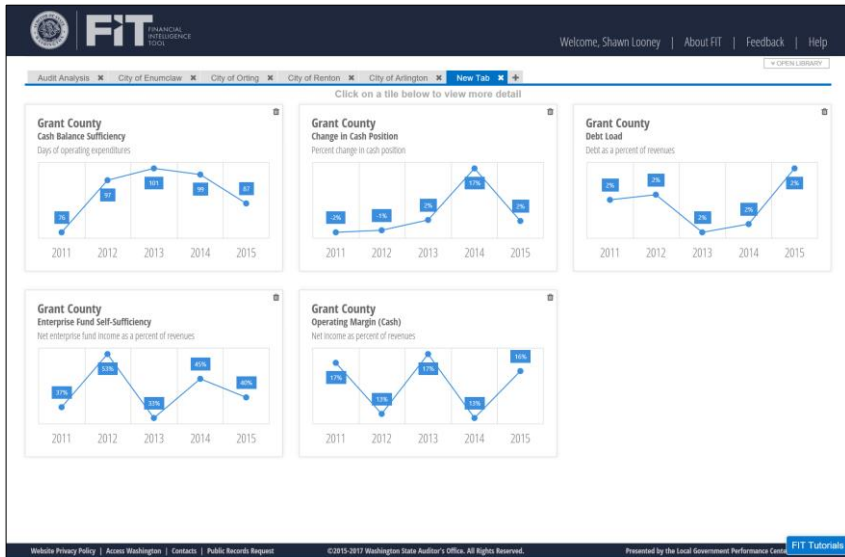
FIT FINANCIAL INTELLIGENCE TOOL

Welcome, Shawn Looney | About FIT | Feedback | Help

▾ OPEN LIBRARY

Audit Analysis ✖ City of Enumclaw ✖ City of Orting ✖ City of Renton ✖ City of Arlington ✖ New Tab ✖ +

Click on a tile below to view more detail

Grant County
Cash Balance Sufficiency
Days of operating expenditures
76 97 101 99 87
2011 2012 2013 2014 2015

Grant County
Change in Cash Position
Percent change in cash position
-2% -1% 2% 17% 2%
2011 2012 2013 2014 2015

Grant County
Debt Load
Debt as a percent of revenues
2% 2% 2% 2% 2%
2011 2012 2013 2014 2015

Grant County
Enterprise Fund Self-Sufficiency
Net enterprise fund income as a percent of revenues
37% 53% 33% 45% 40%
2011 2012 2013 2014 2015

Grant County
Operating Margin (Cash)
Net income as percent of revenues
17% 13% 17% 13% 16%
2011 2012 2013 2014 2015

Website Privacy Policy | Access Washington | Contacts | Public Records Request

©2015-2017 Washington State Auditor's Office. All Rights Reserved.

Presented by the Local Government Performance Cente

FIT Tutorials